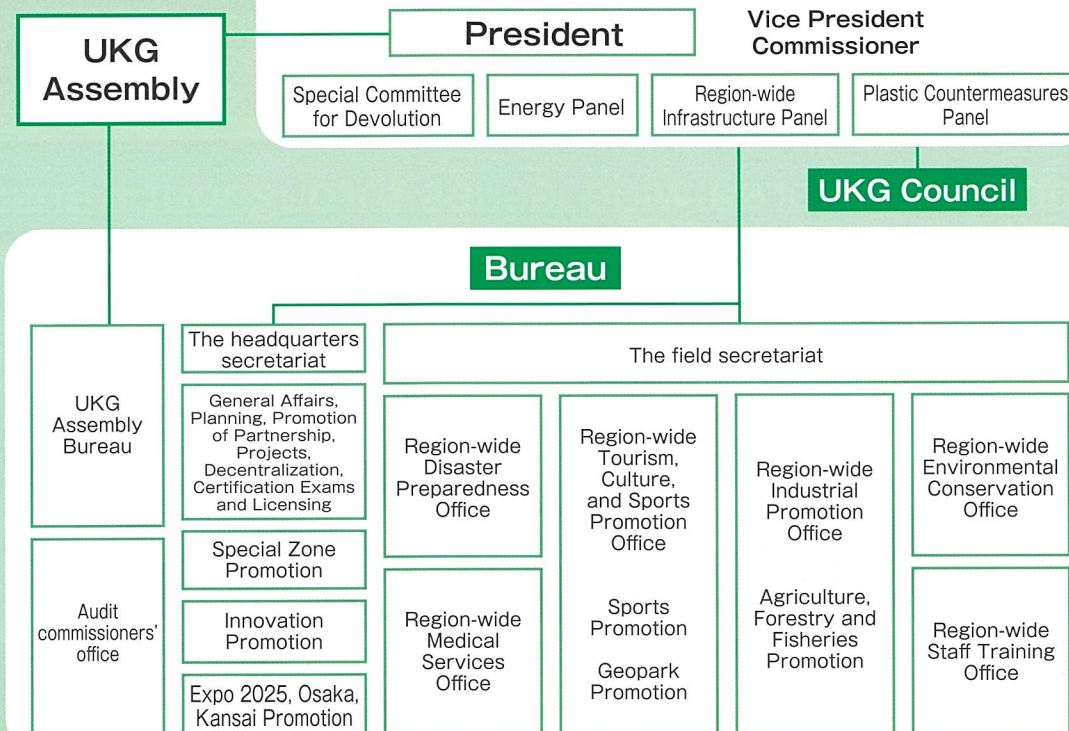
UKG Assembly

President

Vice President
Commissioner

Special Committee for Devolution

Energy Panel

Region-wide Infrastructure Panel

Plastic Countermeasures Panel

UKG Council

Bureau

UKG Assembly Bureau

Audit commissioners' office

The headquarters secretariat

General Affairs, Planning, Promotion of Partnership, Projects, Decentralization, Certification Exams and Licensing

Special Zone Promotion

Innovation Promotion

Expo 2025, Osaka, Kansai Promotion

The field secretariat

Region-wide Disaster Preparedness Office

Region-wide Medical Services Office

Region-wide Tourism, Culture, and Sports Promotion Office

Sports Promotion

Geopark Promotion

Region-wide Industrial Promotion Office

Agriculture, Forestry and Fisheries Promotion

Region-wide Environmental Conservation Office

Region-wide Staff Training Office